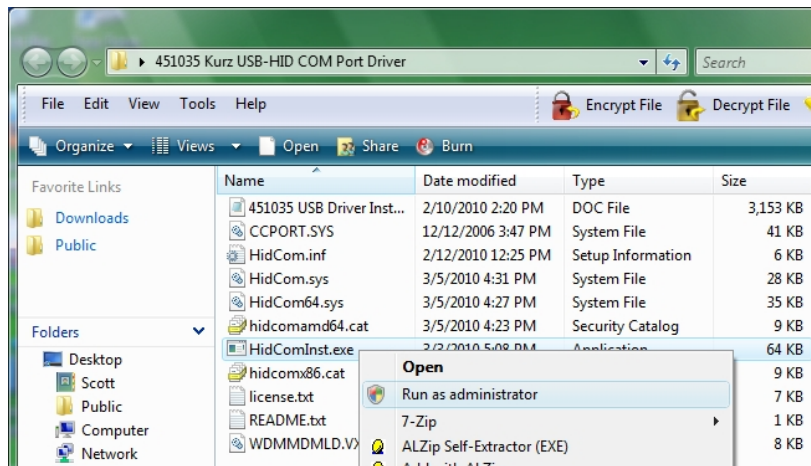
451035 Kurz USB-HID COM Port Driver

Search

File Edit View Tools Help

Encrypt File Decrypt File

Organize Views Open Share Burn

Favorite Links

Downloads

Public

Folders

Desktop

Scott

Public

Computer

Network

| Name | Date modified | Type | Size |
|---|---|---|---|
| 451035 USB Driver Inst... | 2/10/2010 2:20 PM | DOC File | 3,153 KB |
| CCPORT.SYS | 12/12/2006 3:47 PM | System File | 41 KB |
| HidCom.inf | 2/12/2010 12:25 PM | Setup Information | 6 KB |
| HidCom.sys | 3/5/2010 4:31 PM | System File | 28 KB |
| HidCom64.sys | 3/5/2010 4:27 PM | System File | 35 KB |
| hidcomamd64.cat | 3/5/2010 4:23 PM | Security Catalog | 9 KB |
| HidComInst.exe | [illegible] | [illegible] | 64 KB |
| hidcomx86.cat | | | 9 KB |
| license.txt | | | 7 KB |
| README.txt | | | 1 KB |
| WDMMDMLD.V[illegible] | | | 8 KB |

Open

Run as administrator

7-Zip

ALZip Self-Extractor (EXE)

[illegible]